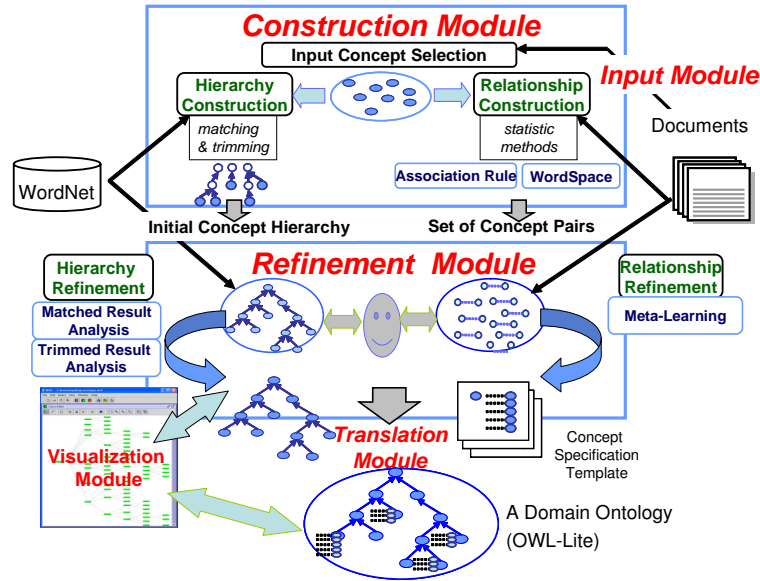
Construction Module

Input Concept Selection

Input Module

Hierarchy Construction

matching & trimming

Relationship Construction

statistic methods

Documents

WordNet

Association Rule

WordSpace

Initial Concept Hierarchy

Set of Concept Pairs

Hierarchy Refinement

Refinement Module

Relationship Refinement

Matched Result Analysis

Meta-Learning

Trimmed Result Analysis

Translation Module

Visualization Module

Concept Specification Template

A Domain Ontology (OWL-Lite)